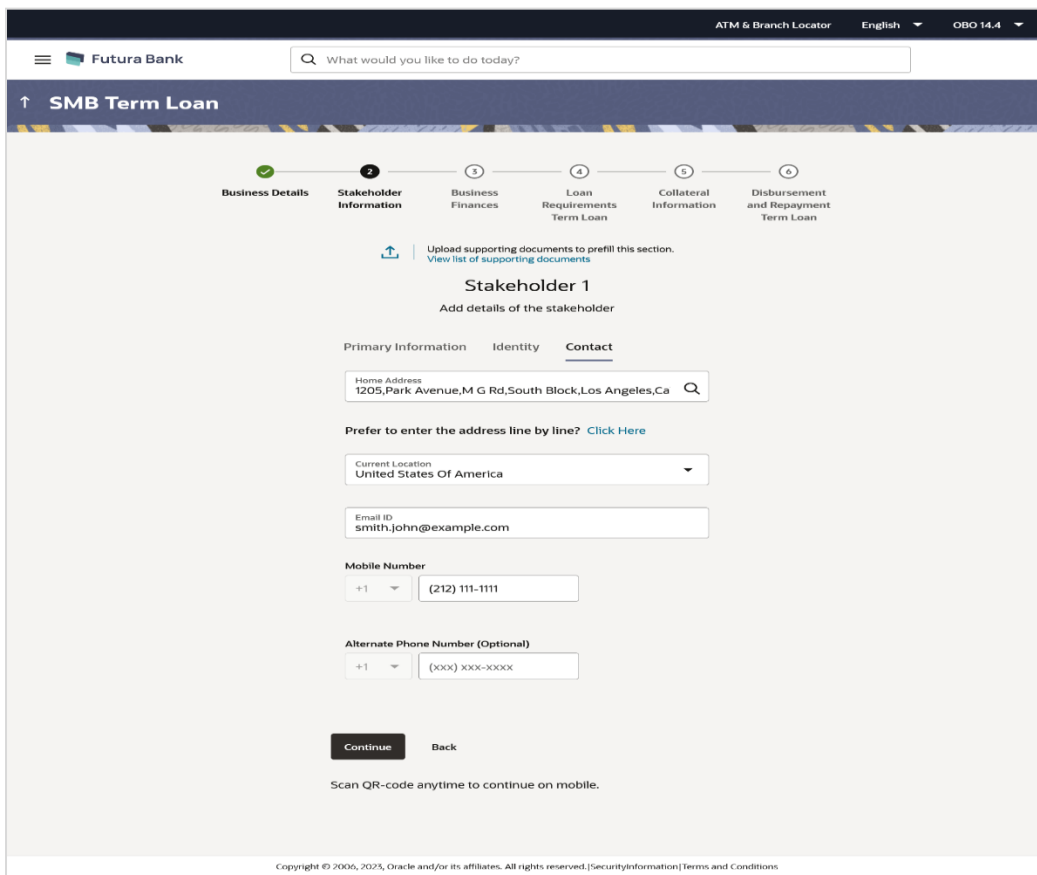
ATM & Branch Locator English OBO 14.4

Futura Bank

What would you like to do today?

↑ SMB Term Loan

Business Details

2
Stakeholder Information

3
Business Finances

4
Loan Requirements Term Loan

5
Collateral Information

6
Disbursement and Repayment Term Loan

Upload supporting documents to prefill this section.
View list of supporting documents

Stakeholder 1

Add details of the stakeholder

Primary Information Identity Contact

Home Address
1205,Park Avenue,M G Rd,South Block,Los Angeles,Ca

Prefer to enter the address line by line? Click Here

Current Location
United States Of America

Email ID
smith.john@example.com

Mobile Number
+1 (212) 111-1111

Alternate Phone Number (Optional)
+1 (xxx) xxx-xxxx

Continue Back

Scan QR-code anytime to continue on mobile.

Copyright © 2006, 2023, Oracle and/or its affiliates. All rights reserved.|SecurityInformation|Terms and Conditions